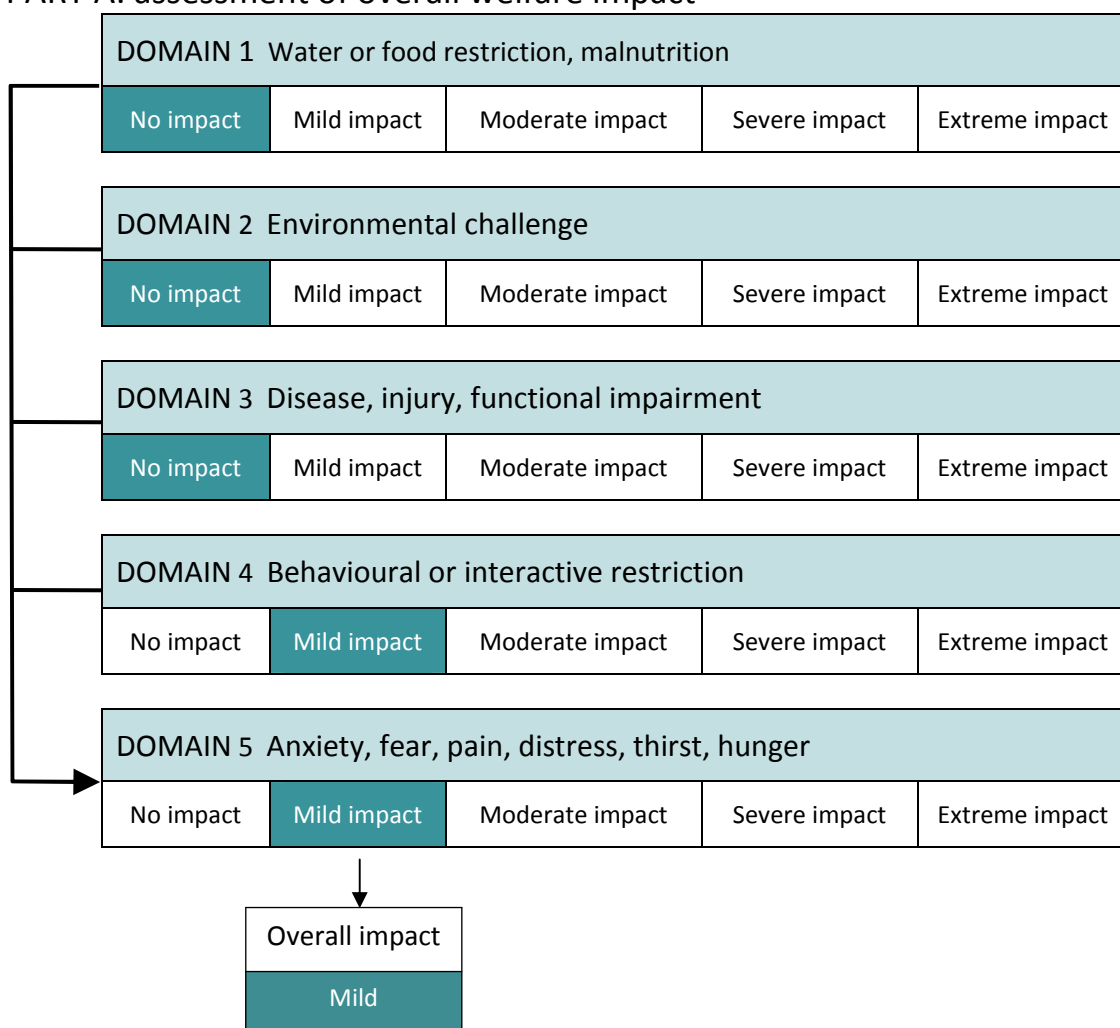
PART A: assessment of overall welfare impact

DOMAIN 1 Water or food restriction, malnutrition

| No impact | Mild impact | Moderate impact | Severe impact | Extreme impact |
|---|---|---|---|---|

DOMAIN 2 Environmental challenge

| No impact | Mild impact | Moderate impact | Severe impact | Extreme impact |
|---|---|---|---|---|

DOMAIN 3 Disease, injury, functional impairment

| No impact | Mild impact | Moderate impact | Severe impact | Extreme impact |
|---|---|---|---|---|

DOMAIN 4 Behavioural or interactive restriction

| No impact | Mild impact | Moderate impact | Severe impact | Extreme impact |
|---|---|---|---|---|

DOMAIN 5 Anxiety, fear, pain, distress, thirst, hunger

| No impact | Mild impact | Moderate impact | Severe impact | Extreme impact |
|---|---|---|---|---|

Overall impact
Mild